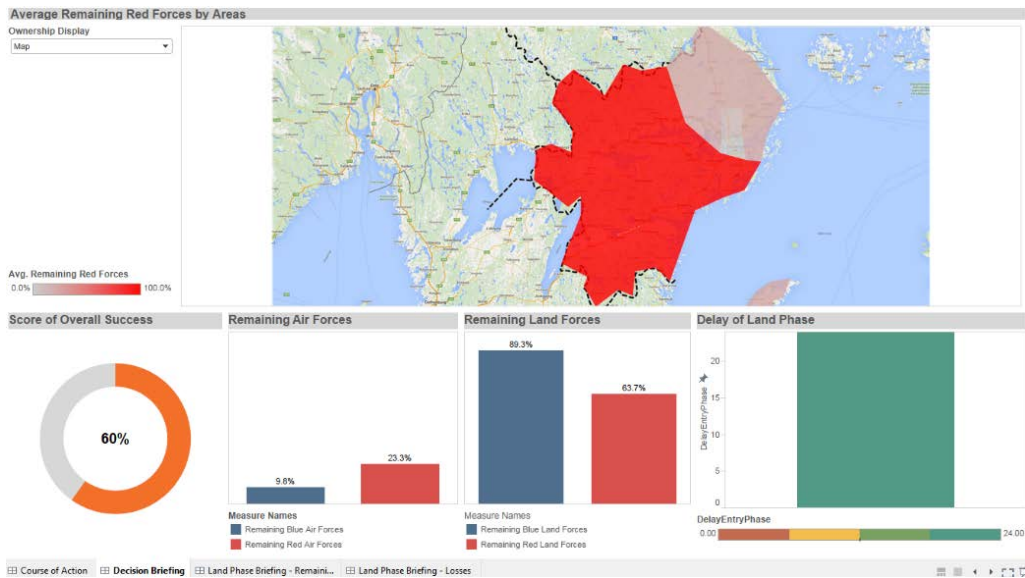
Average Remaining Red Forces by Areas

Ownership Display
Map

Avg. Remaining Red Forces
0.0%
100.0%

Score of Overall Success
60%

Remaining Air Forces
9.8%
23.3%
Measure Names
Remaining Blue Air Forces
Remaining Red Air Forces

Remaining Land Forces
89.3%
63.7%
Measure Names
Remaining Blue Land Forces
Remaining Red Land Forces

Delay of Land Phase
DelayEntryPhase
20
15
10
5
0
DelayEntryPhase
0.00
24.00

Course of Action | Decision Briefing | Land Phase Briefing - Remaini... | Land Phase Briefing - Losses